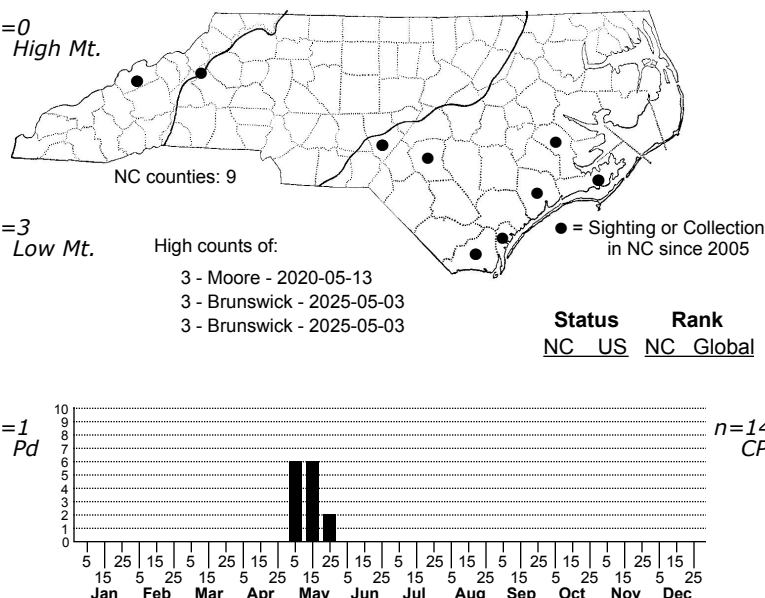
=0
High Mt.

=3
Low Mt.

NC counties: 9

High counts of:
3 - Moore - 2020-05-13
3 - Brunswick - 2025-05-03
3 - Brunswick - 2025-05-03

● = Sighting or Collection in NC since 2005

Status Rank
NC US NC Global

=1
Pd

n=14
CP

10
9
8
7
6
5
4
3
2
1
0

5 15 25 5 15 25 5 15 25 5 15 25 5 15 25 5 15 25 5 15 25 5 15 25 5 15 25 5 15 25 5 15 25 5 15 25
Jan Feb Mar Apr May Jun Jul Aug Sep Oct Nov Dec